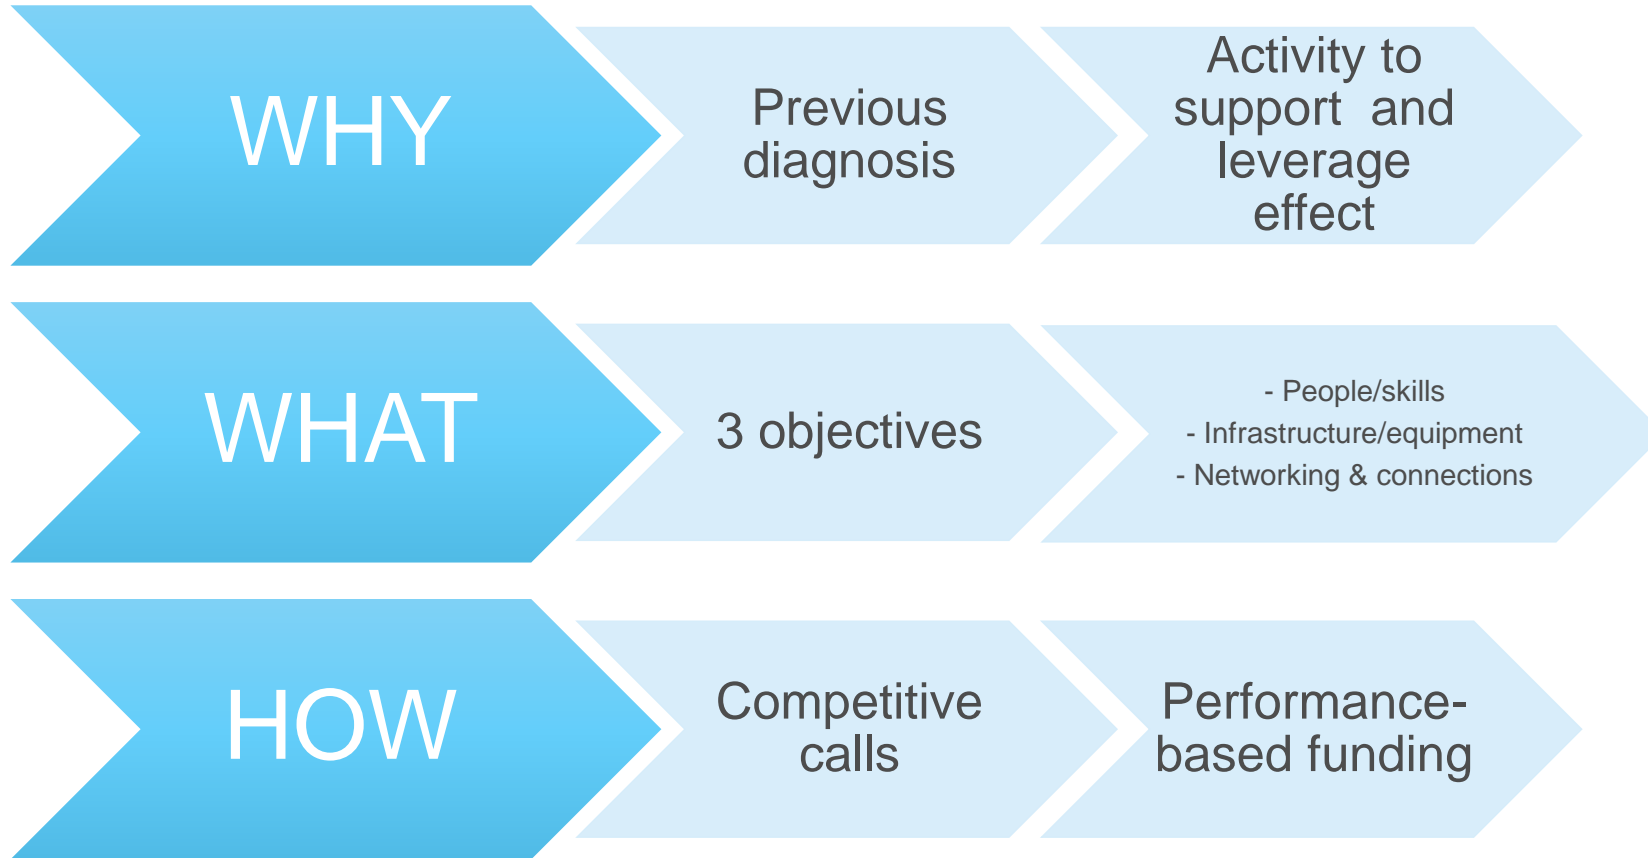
WHY

Previous diagnosis

Activity to support and leverage effect

WHAT

3 objectives

- People/skills
- Infrastructure/equipment
- Networking & connections

HOW

Competitive calls

Performance-based funding